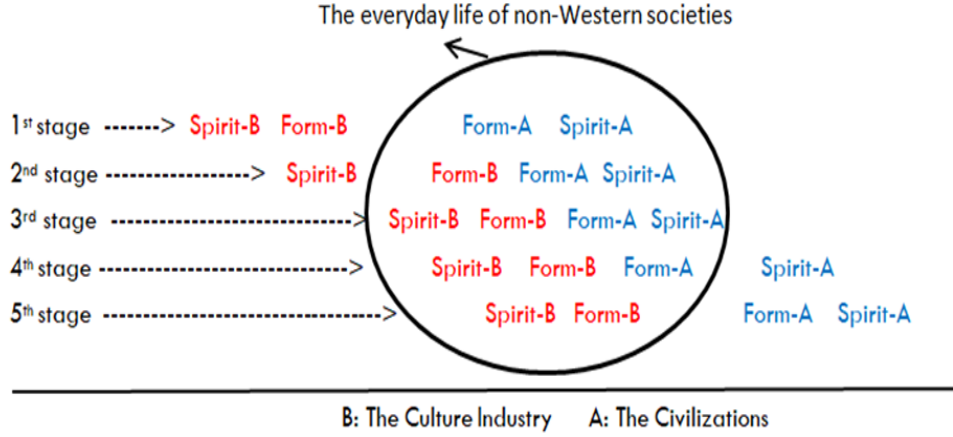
The everyday life of non-Western societies

1$^{st}$ stage -------> Spirit-B Form-B Form-A Spirit-A

2$^{nd}$ stage ------------------> Spirit-B Form-B Form-A Spirit-A

3$^{rd}$ stage ------------------------------> Spirit-B Form-B Form-A Spirit-A

4$^{th}$ stage ------------------------------> Spirit-B Form-B Form-A Spirit-A

5$^{th}$ stage ---------------------------------> Spirit-B Form-B Form-A Spirit-A

B: The Culture Industry A: The Civilizations